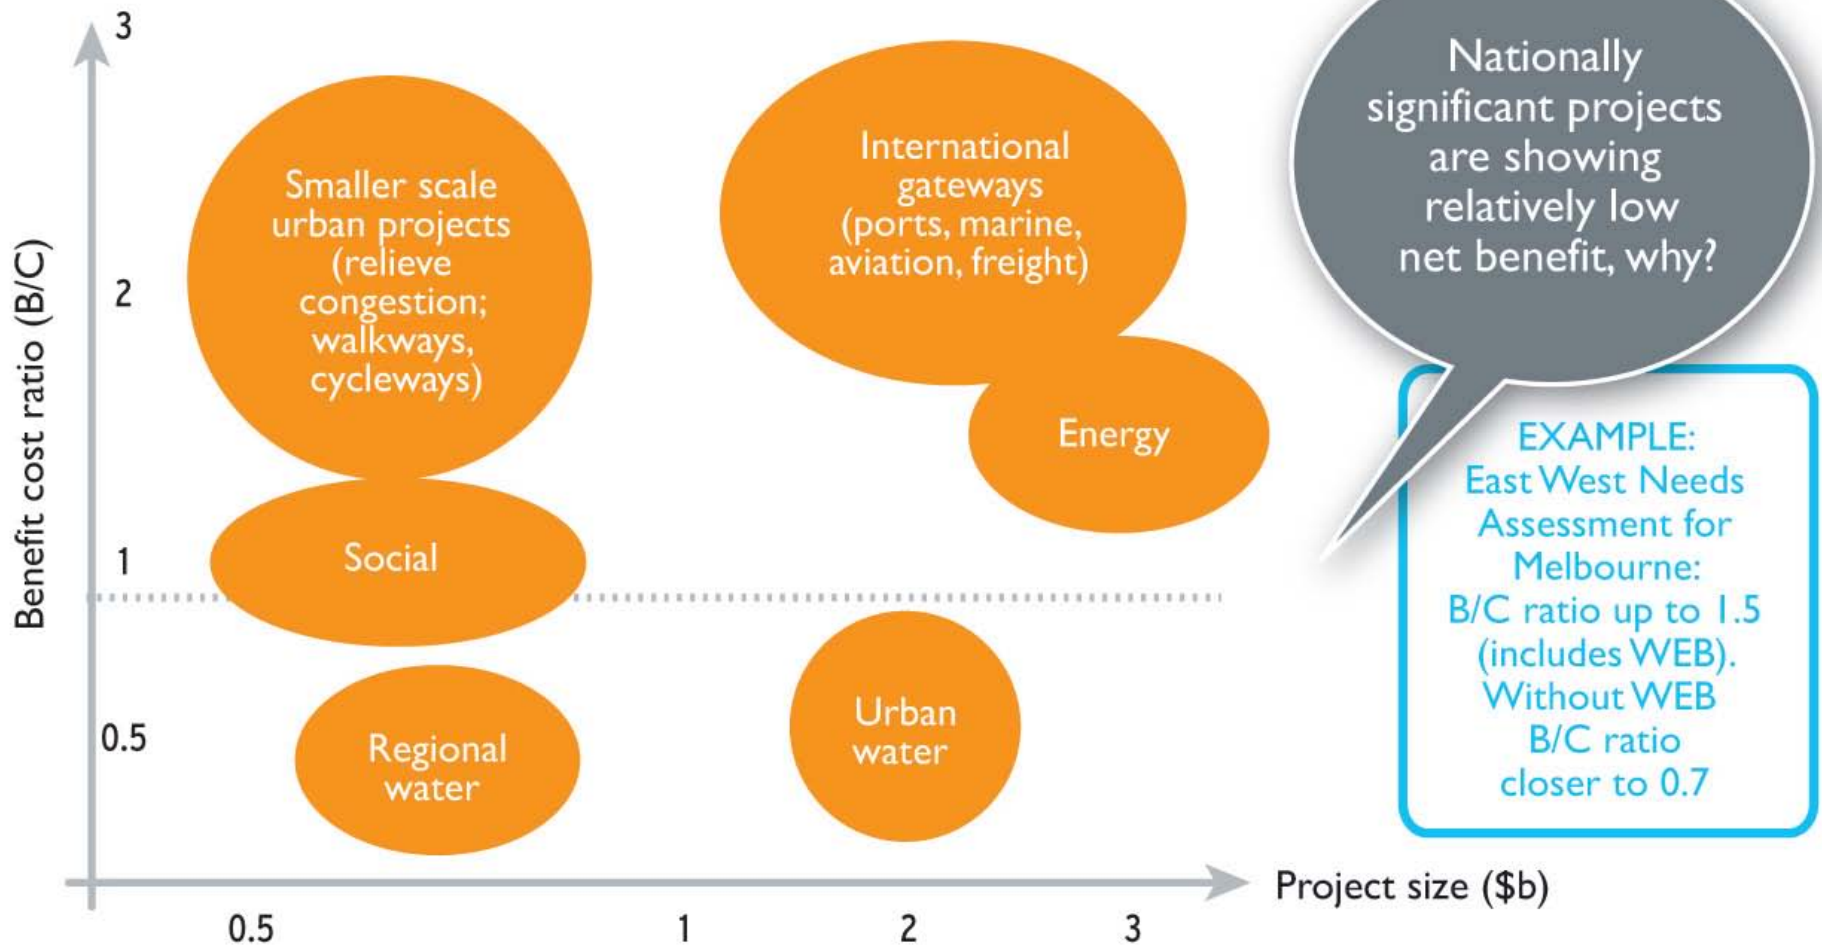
Benefit cost ratio (B/C)

3

2

1

0.5

Smaller scale urban projects (relieve congestion; walkways, cycleways)

International gateways (ports, marine, aviation, freight)

Energy

Social

Regional water

Urban water

Nationally significant projects are showing relatively low net benefit, why?

EXAMPLE: East West Needs Assessment for Melbourne: B/C ratio up to 1.5 (includes WEB). Without WEB B/C ratio closer to 0.7

Project size ($b)

0.5

1

2

3